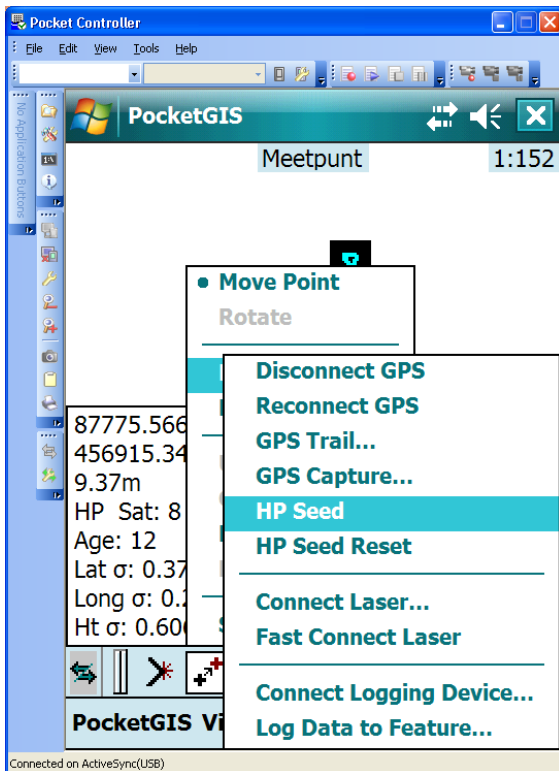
Pocket Controller
File Edit View Tools Help
No Application Buttons
PocketGIS
Meetpunt 1:152
• Move Point
Rotate
Disconnect GPS
Reconnect GPS
GPS Trail...
GPS Capture...
HP Seed
HP Seed Reset
Connect Laser...
Fast Connect Laser
Connect Logging Device...
Log Data to Feature...
87775.566
456915.34
9.37m
HP Sat: 8
Age: 12
Lat σ: 0.37
Long σ: 0.2
Ht σ: 0.60
PocketGIS Vi
Connected on ActiveSync(USB)